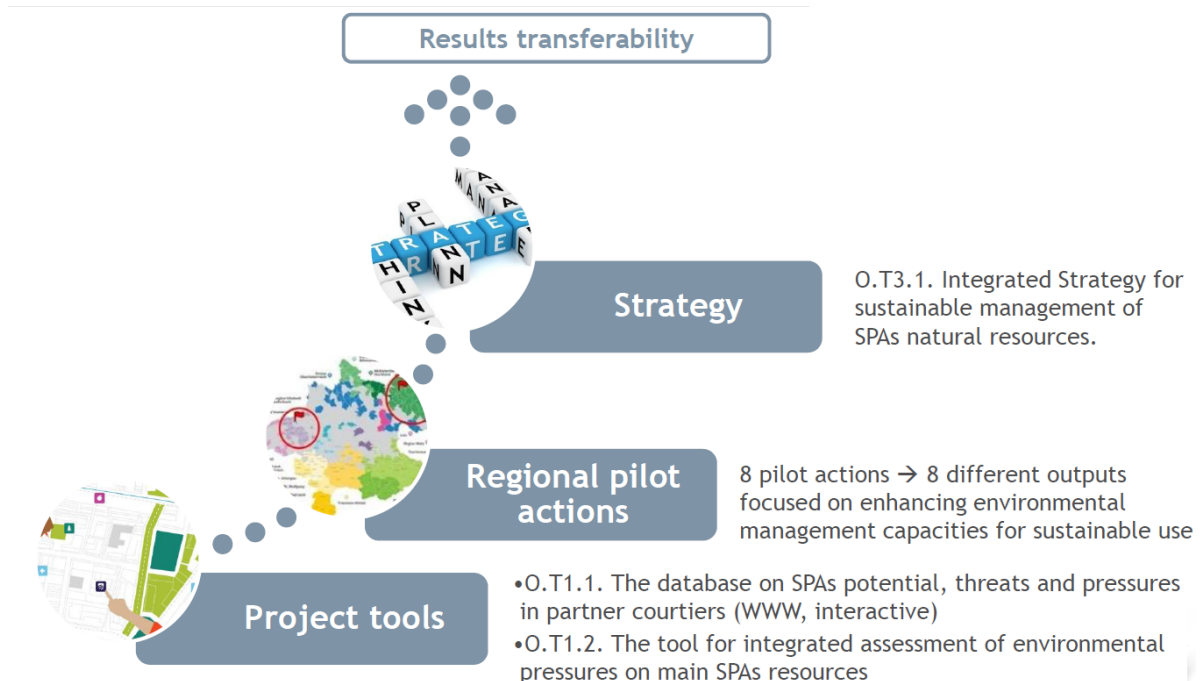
Results transferability

Strategy

O.T3.1. Integrated Strategy for sustainable management of SPAs natural resources.

Regional pilot actions

8 pilot actions → 8 different outputs focused on enhancing environmental management capacities for sustainable use

Project tools

•O.T1.1. The database on SPAs potential, threats and pressures in partner courtiers (WWW, interactive)

•O.T1.2. The tool for integrated assessment of environmental pressures on main SPAs resources